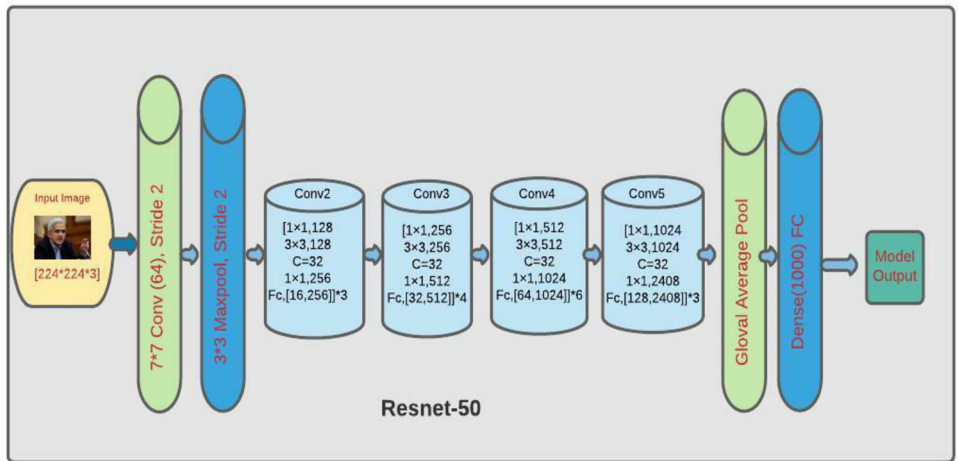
Input Image

[224*224*3]

7*7 Conv (64), Stride 2

3*3 Maxpool, Stride 2

Conv2

[1×1,128
3×3,128
C=32
1×1,256
Fc,[16,256]]*3

Conv3

[1×1,256
3×3,256
C=32
1×1,512
Fc,[32,512]]*4

Conv4

[1×1,512
3×3,512
C=32
1×1,1024
Fc,[64,1024]]*6

Conv5

[1×1,1024
3×3,1024
C=32
1×1,2408
Fc,[128,2408]]*3

Gloval Average Pool

Dense(1000) FC

Model Output

Resnet-50